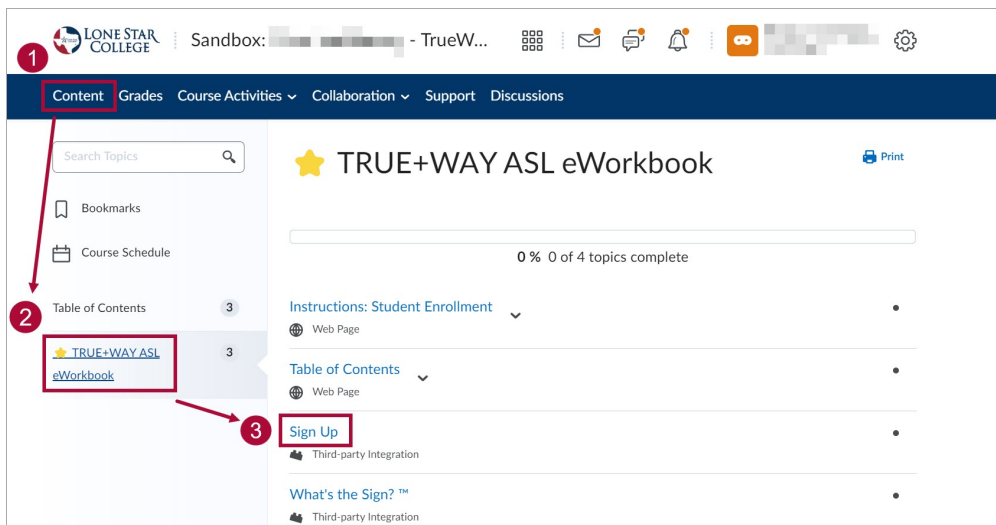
LONE STAR COLLEGE

Sandbox: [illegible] - TrueW...

1

Content Grades Course Activities Collaboration Support Discussions

Search Topics

Bookmarks

Course Schedule

2

Table of Contents 3

TRUE+WAY ASL eWorkbook 3

TRUE+WAY ASL eWorkbook

Print

0 % 0 of 4 topics complete

Instructions: Student Enrollment

Web Page

Table of Contents

Web Page

3

Sign Up

Third-party Integration

What's the Sign? ™

Third-party Integration